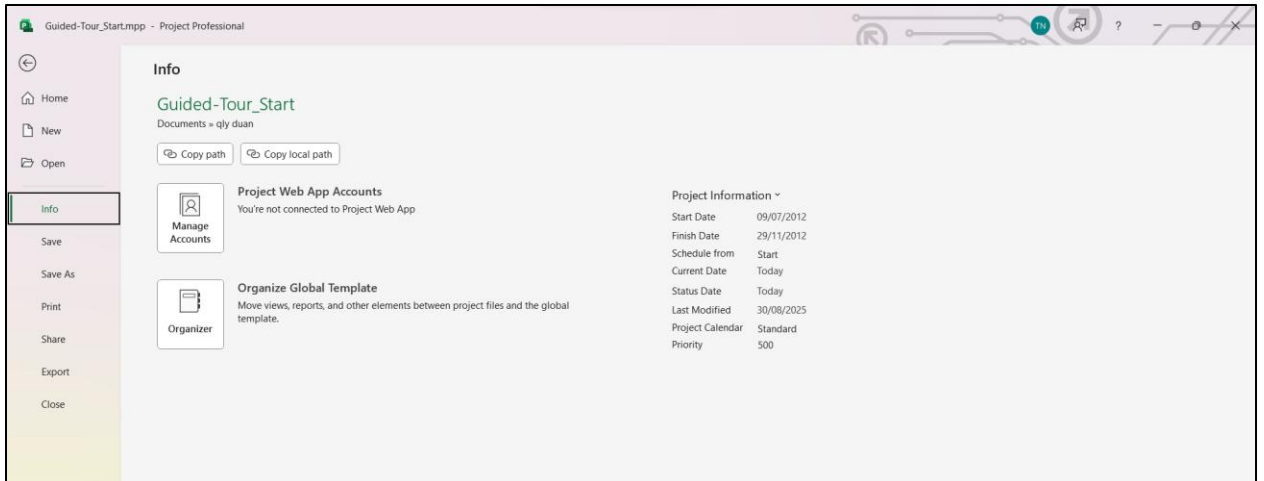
Guided-Tour_Start.mpp - Project Professional

TN ?

Home
New
Open
Info
Save
Save As
Print
Share
Export
Close

Info

Guided-Tour_Start
Documents » qly duan

Copy path Copy local path

Manage Accounts
Project Web App Accounts
You're not connected to Project Web App

Organizer
Organize Global Template
Move views, reports, and other elements between project files and the global template.

Project Information

| | |
|---|---|
| Start Date | 09/07/2012 |
| Finish Date | 29/11/2012 |
| Schedule from | Start |
| Current Date | Today |
| Status Date | Today |
| Last Modified | 30/08/2025 |
| Project Calendar | Standard |
| Priority | 500 |